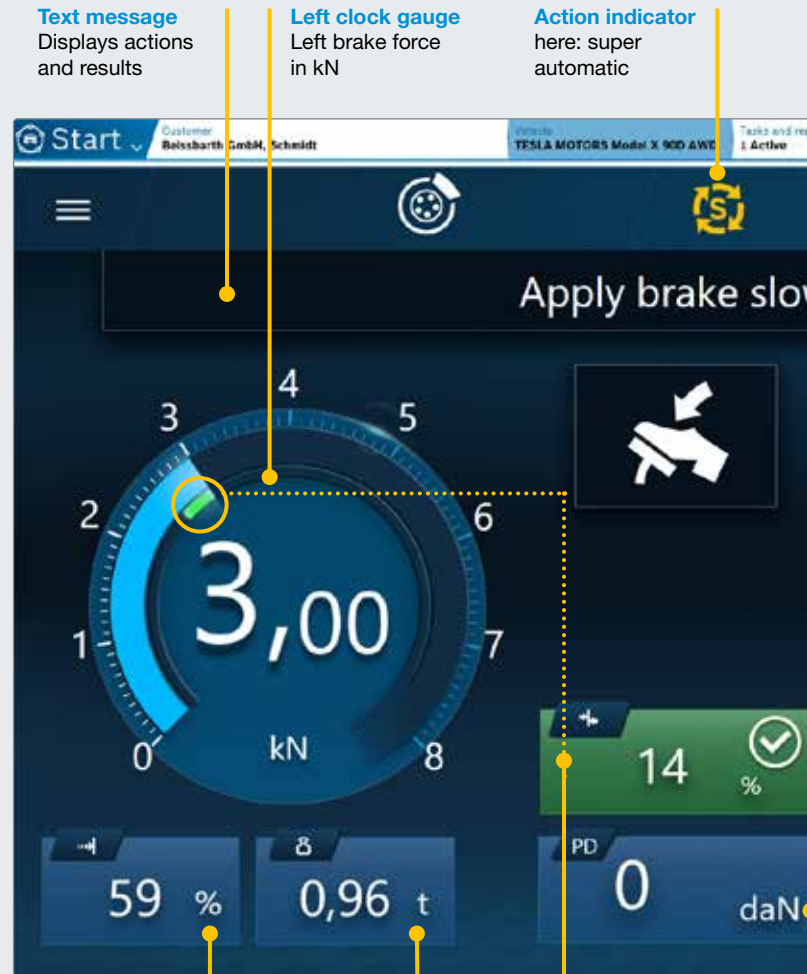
Text message
Displays actions and results

Left clock gauge
Left brake force in kN

Action indicator
here: super automatic

Start

Customer
Beissbarth GmbH, Schmidt

Vehicle
TESLA MOTORS Model X 90D AWD

Tasks and re
1 Active

S

Apply brake slov

4
3
5
2
6
3,00
1
7
kN
0
8

14
%

59 %

0,96 t

PD
0
daN